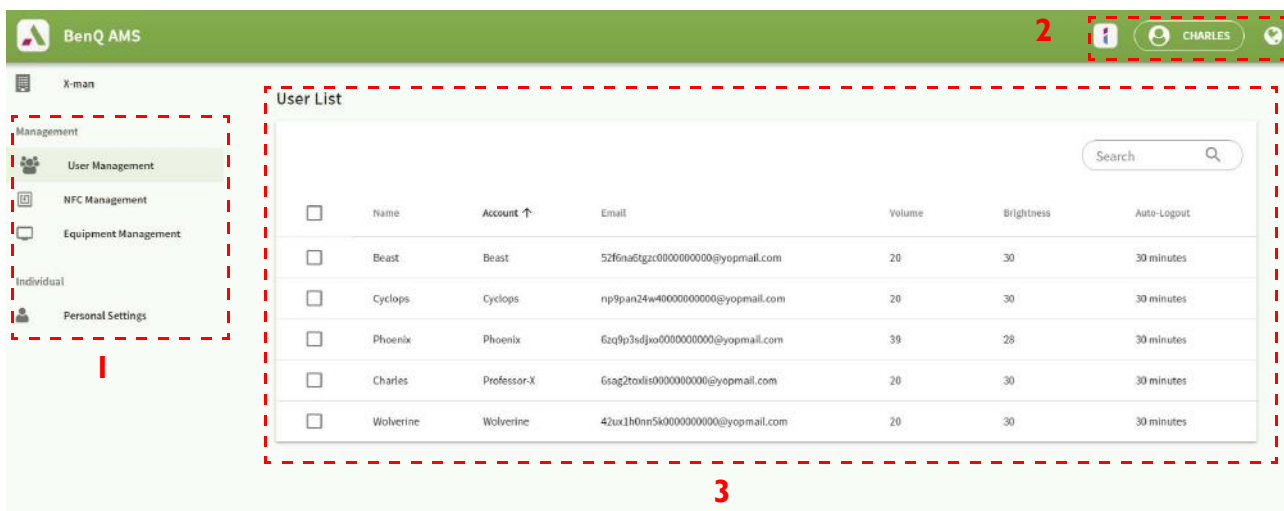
BenQ AMS

2

CHARLES

X-man

Management

User Management

NFC Management

Equipment Management

Individual

Personal Settings

1

User List

Search

| | Name | Account ↑ | Email | Volume | Brightness | Auto-Logout |
|---|---|---|---|---|---|---|
| | Beast | Beast | 52f6na6tgzc0000000000@yopmail.com | 20 | 30 | 30 minutes |
| | Cyclops | Cyclops | np9pan24w40000000000@yopmail.com | 20 | 30 | 30 minutes |
| | Phoenix | Phoenix | 6zq9p3sdjxo0000000000@yopmail.com | 39 | 28 | 30 minutes |
| | Charles | Professor-X | 6sag2toxlis0000000000@yopmail.com | 20 | 30 | 30 minutes |
| | Wolverine | Wolverine | 42ux1h0nn5k0000000000@yopmail.com | 20 | 30 | 30 minutes |

3